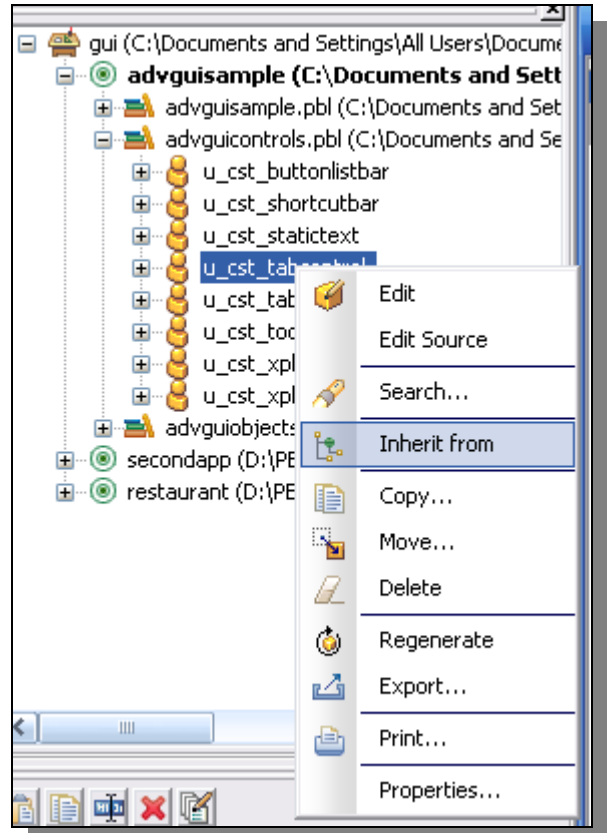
gui (C:\Documents and Settings\All Users\Docume
advguisample (C:\Documents and Sett
advguisample.pbl (C:\Documents and Set
advguicontrols.pbl (C:\Documents and Se
u_cst_buttonlistbar
u_cst_shortcutbar
u_cst_statictext
u_cst_tabcontrol
u_cst_tab
u_cst_toc
u_cst_xpl
u_cst_xpl
advguiobjects
secondapp (D:\PE
restaurant (D:\PE

Edit
Edit Source
Search...
Inherit from
Copy...
Move...
Delete
Regenerate
Export...
Print...
Properties...